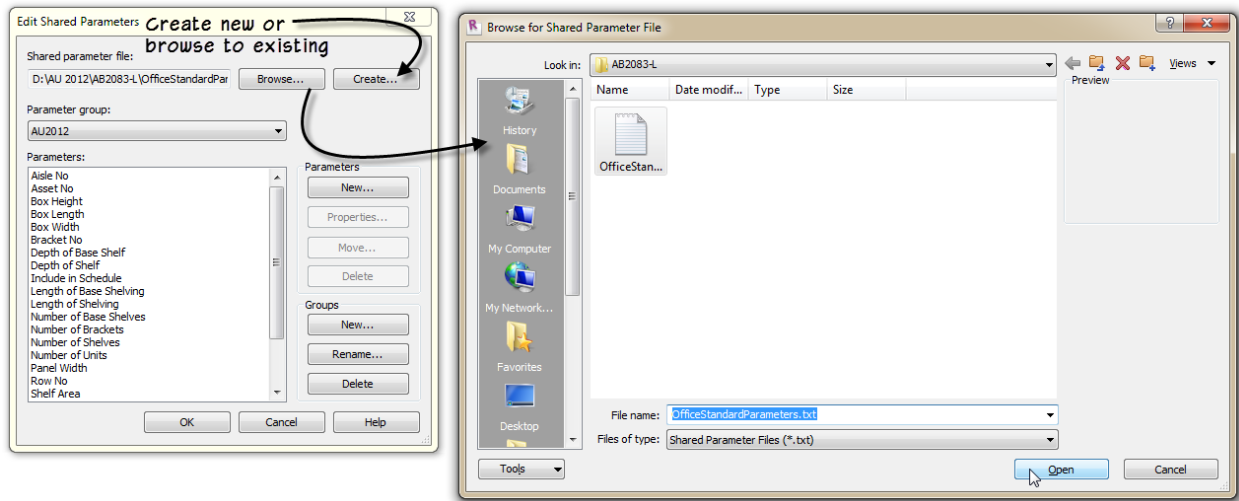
Edit Shared Parameters

Create new or browse to existing

Shared parameter file:

D:\AU 2012\AB2083-L\OfficeStandardPar

Browse...

Create...

Parameter group:

AU2012

Parameters:

Aisle No
Asset No
Box Height
Box Length
Box Width
Bracket No
Depth of Base Shelf
Depth of Shelf
Include in Schedule
Length of Base Shelving
Length of Shelving
Number of Base Shelves
Number of Brackets
Number of Shelves
Number of Units
Panel Width
Row No
Shelf Area

Parameters

New...

Properties...

Move...

Delete

Groups

New...

Rename...

Delete

OK

Cancel

Help

Browse for Shared Parameter File

Look in:

AB2083-L

Views

Preview

History

Documents

My Computer

My Network...

Favorites

Desktop

Name

Date modif...

Type

Size

OfficeStan...

File name:

OfficeStandardParameters.txt

Files of type:

Shared Parameter Files (*.txt)

Tools

Open

Cancel